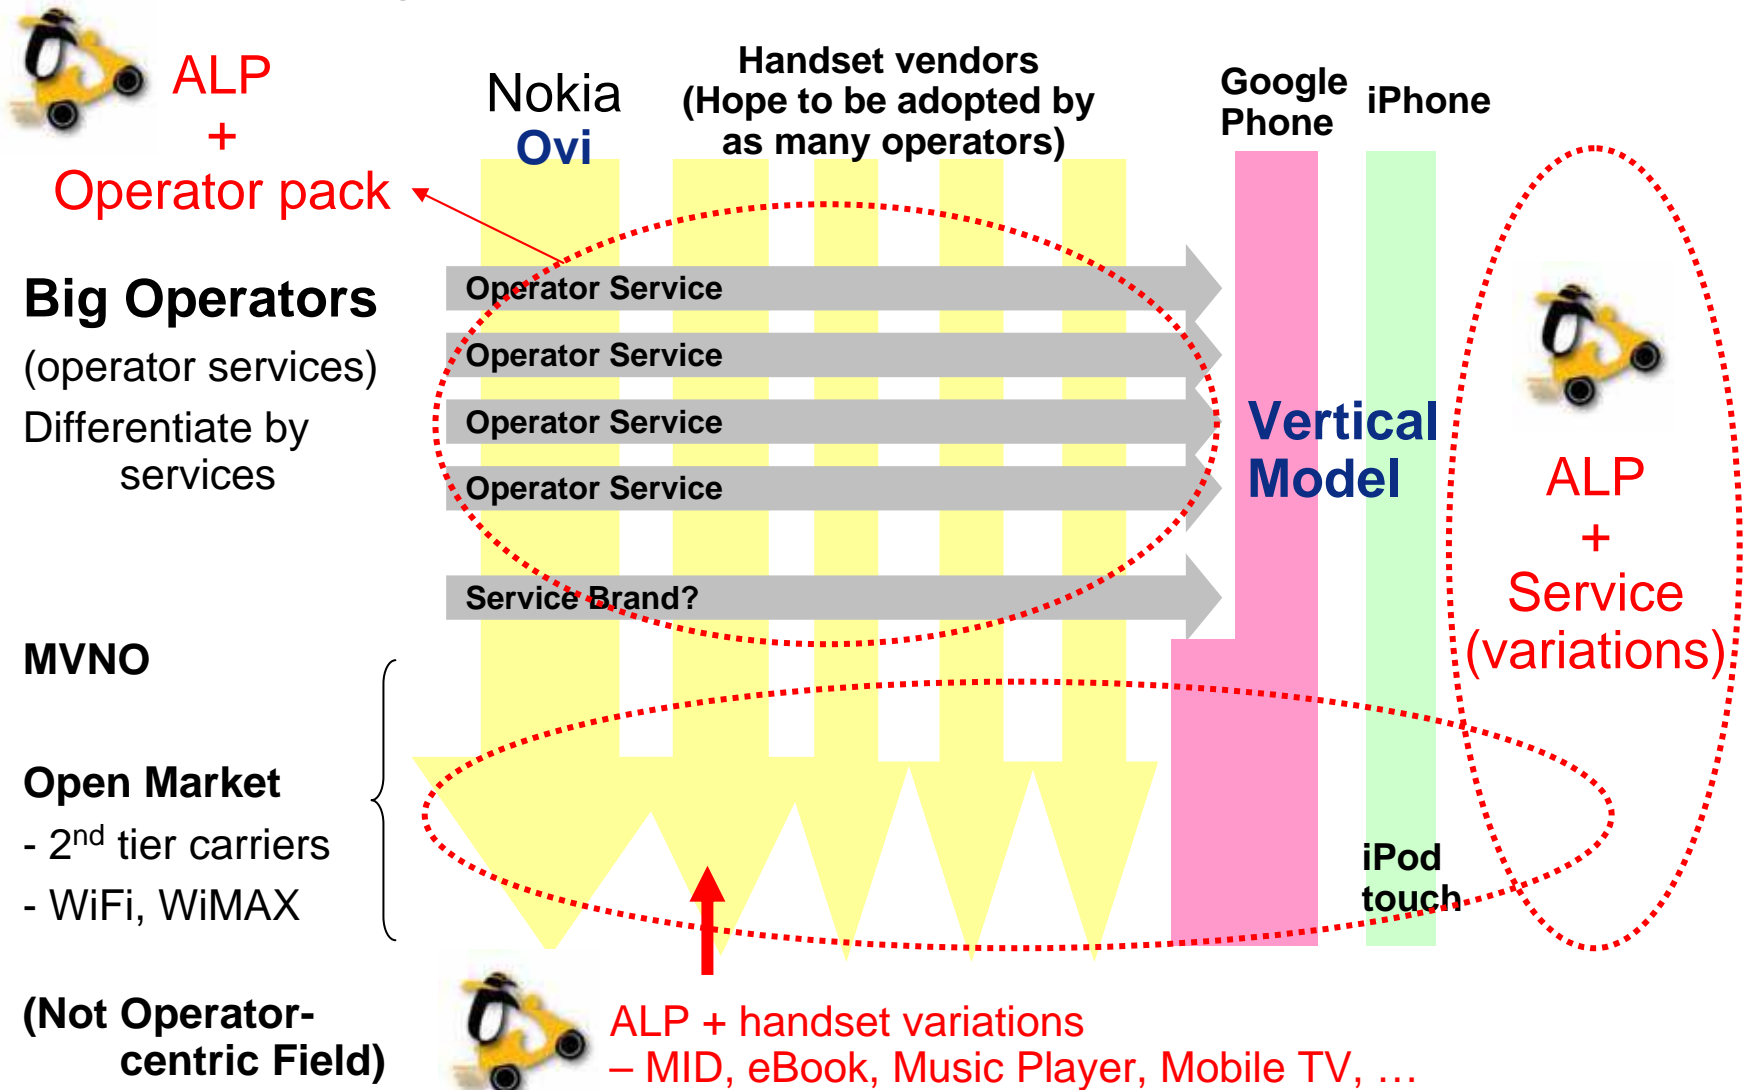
ALP
+
Operator pack

Nokia
Ovi

Handset vendors
(Hope to be adopted by as many operators)

Google Phone

iPhone

Big Operators
(operator services)
Differentiate by services

Operator Service
Operator Service
Operator Service
Operator Service
Service Brand?

Vertical Model

ALP
+
Service
(variations)

MVNO

Open Market
- 2$^{nd}$ tier carriers
- WiFi, WiMAX

iPod touch

(Not Operator-centric Field)

ALP + handset variations
– MID, eBook, Music Player, Mobile TV, …